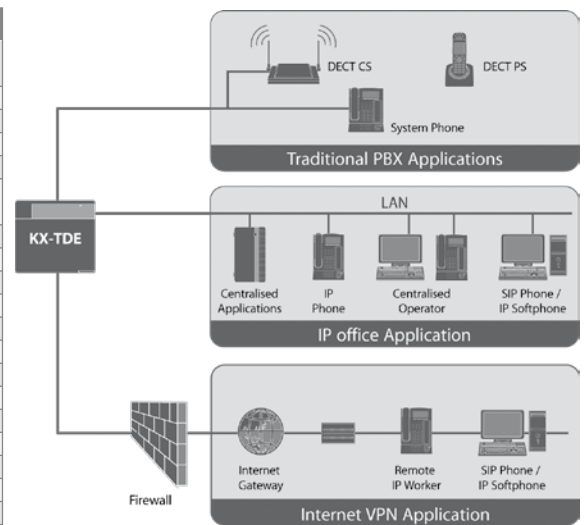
DECT CS

DECT PS

System Phone

Traditional PBX Applications

KX-TDE

LAN

Centralised Applications

IP Phone

Centralised Operator

SIP Phone / IP Softphone

IP office Application

Firewall

Internet Gateway

Remote IP Worker

SIP Phone / IP Softphone

Internet VPN Application